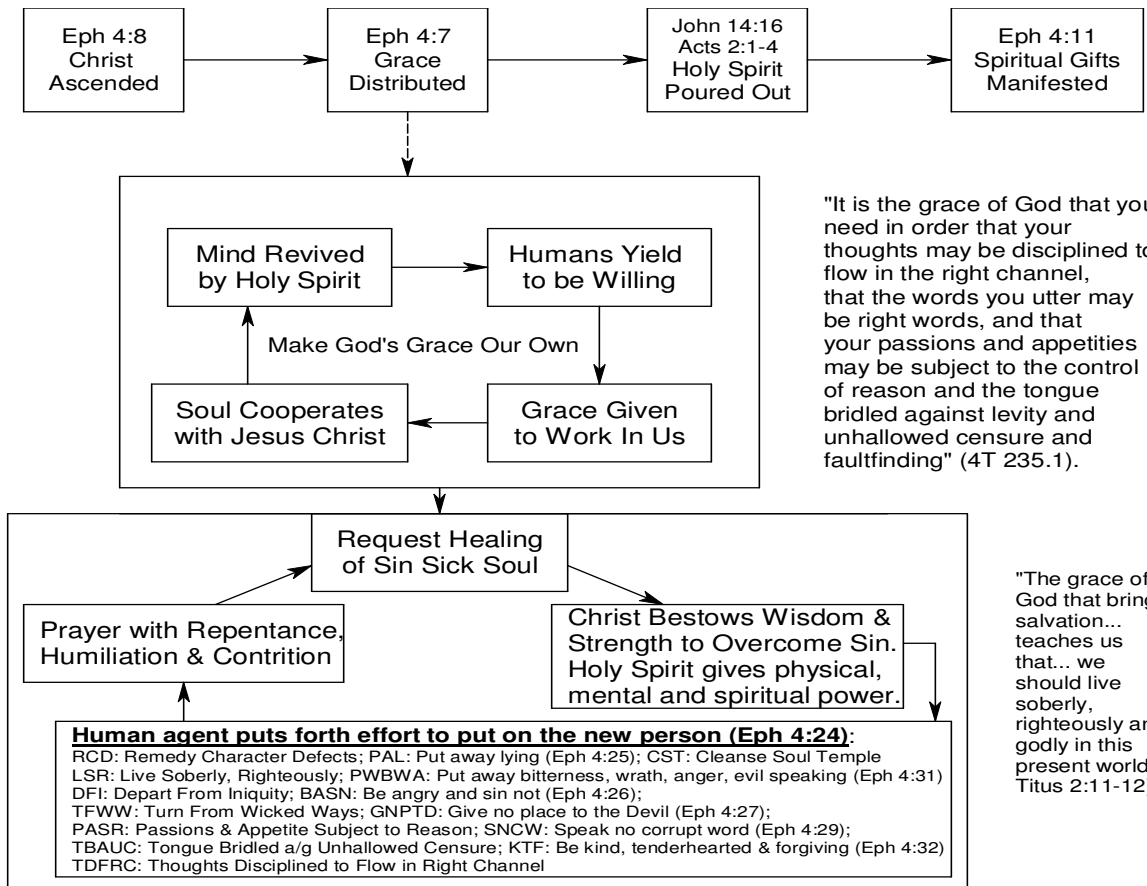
Eph 4:8
Christ
Ascended

Eph 4:7
Grace
Distributed

John 14:16
Acts 2:1-4
Holy Spirit
Poured Out

Eph 4:11
Spiritual Gifts
Manifested

Mind Revived by Holy Spirit

Humans Yield to be Willing

Make God's Grace Our Own

Soul Cooperates with Jesus Christ

Grace Given to Work In Us

"It is the grace of God that you need in order that your thoughts may be disciplined to flow in the right channel, that the words you utter may be right words, and that your passions and appetities may be subject to the control of reason and the tongue bridled against levity and unhallowed censure and faultfinding" (4T 235.1).

Request Healing of Sin Sick Soul

Prayer with Repentance, Humiliation & Contrition

Christ Bestows Wisdom & Strength to Overcome Sin. Holy Spirit gives physical, mental and spiritual power.

"The grace of God that bring salvation... teaches us that... we should live soberly, righteously ar godly in this present world Titus 2:11-12

**Human agent puts forth effort to put on the new person (Eph 4:24):**
RCD: Remedy Character Defects; PAL: Put away lying (Eph 4:25); CST: Cleanse Soul Temple
LSR: Live Soberly, Righteously; PWBWA: Put away bitterness, wrath, anger, evil speaking (Eph 4:31)
DFI: Depart From Iniquity; BASN: Be angry and sin not (Eph 4:26);
TFWW: Turn From Wicked Ways; GNPTD: Give no place to the Devil (Eph 4:27);
PASR: Passions & Appetite Subject to Reason; SNCW: Speak no corrupt word (Eph 4:29);
TBAUC: Tongue Bridled a/g Unhallowed Censure; KTF: Be kind, tenderhearted & forgiving (Eph 4:32)
TDFRC: Thoughts Disciplined to Flow in Right Channel